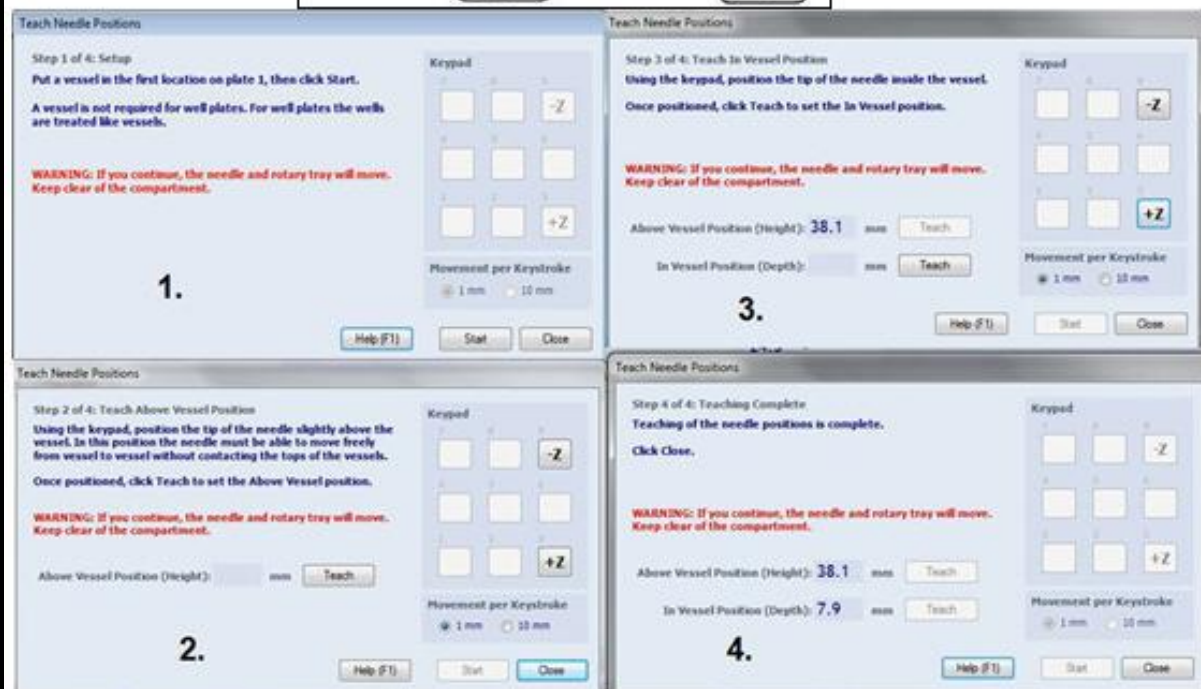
Teach Needle Positions

Step 1 of 4: Setup
Put a vessel in the first location on plate 1, then click Start.

A vessel is not required for well plates. For well plates the wells are treated like vessels.

WARNING: If you continue, the needle and rotary tray will move. Keep clear of the compartment.

Keypad

-Z

+Z

Movement per Keystroke
1 mm 10 mm

1.

Help (F1) Start Close

Teach Needle Positions

Step 3 of 4: Teach In Vessel Position
Using the keypad, position the tip of the needle inside the vessel.

Once positioned, click Teach to set the In Vessel position.

WARNING: If you continue, the needle and rotary tray will move. Keep clear of the compartment.

Above Vessel Position (Height): 38.1 mm Teach

In Vessel Position (Depth): mm Teach

Keypad

-Z

+Z

Movement per Keystroke
1 mm 10 mm

3.

Help (F1) Start Close

Teach Needle Positions

Step 2 of 4: Teach Above Vessel Position
Using the keypad, position the tip of the needle slightly above the vessel. In this position the needle must be able to move freely from vessel to vessel without contacting the tops of the vessels.

Once positioned, click Teach to set the Above Vessel position.

WARNING: If you continue, the needle and rotary tray will move. Keep clear of the compartment.

Above Vessel Position (Height): mm Teach

Keypad

-Z

+Z

Movement per Keystroke
1 mm 10 mm

2.

Help (F1) Start Close

Teach Needle Positions

Step 4 of 4: Teaching Complete
Teaching of the needle positions is complete.

Click Close.

WARNING: If you continue, the needle and rotary tray will move. Keep clear of the compartment.

Above Vessel Position (Height): 38.1 mm Teach

In Vessel Position (Depth): 7.9 mm Teach

Keypad

-Z

+Z

Movement per Keystroke
1 mm 10 mm

4.

Help (F1) Start Close